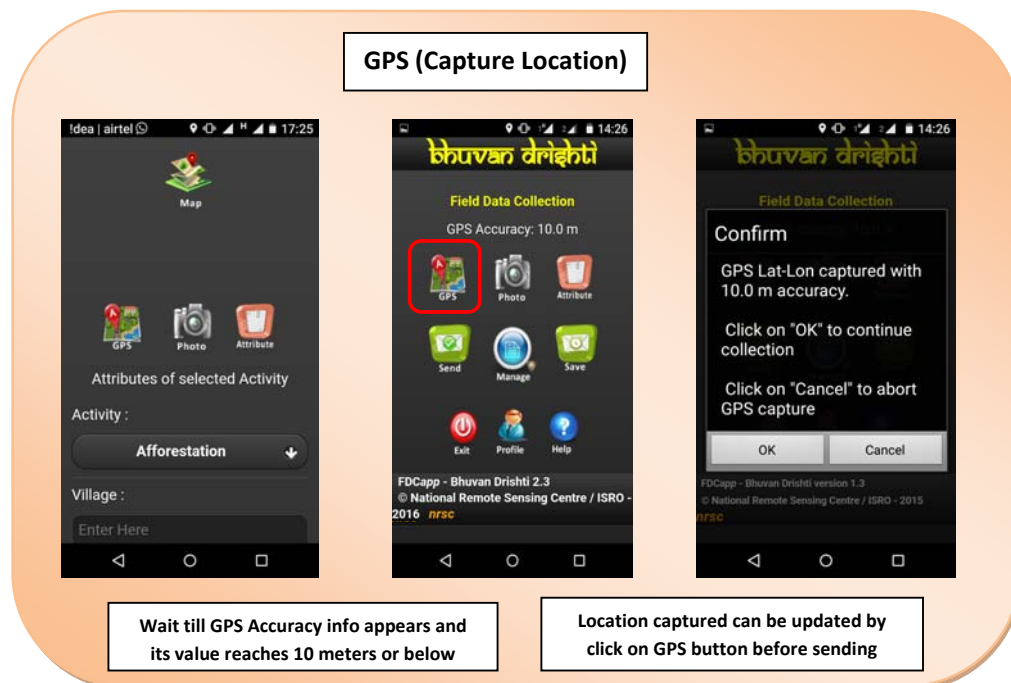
GPS (Capture Location)

!dea | airtel 17:25

Map

GPS Photo Attribute

Attributes of selected Activity

Activity :

Afforestation

Village :

Enter Here

14:26

bhuvan drishti

Field Data Collection

GPS Accuracy: 10.0 m

GPS Photo Attribute

Send Manage Save

Exit Profile Help

FDCapp - Bhuvan Drishti 2.3
© National Remote Sensing Centre / ISRO - 2016 nrsc

14:26

bhuvan drishti

Field Data Collection

Confirm

GPS Lat-Lon captured with 10.0 m accuracy.

Click on "OK" to continue collection

Click on "Cancel" to abort GPS capture

OK Cancel

FDCapp - Bhuvan Drishti version 1.3
© National Remote Sensing Centre / ISRO - 2015
nrsc

Wait till GPS Accuracy info appears and its value reaches 10 meters or below

Location captured can be updated by click on GPS button before sending